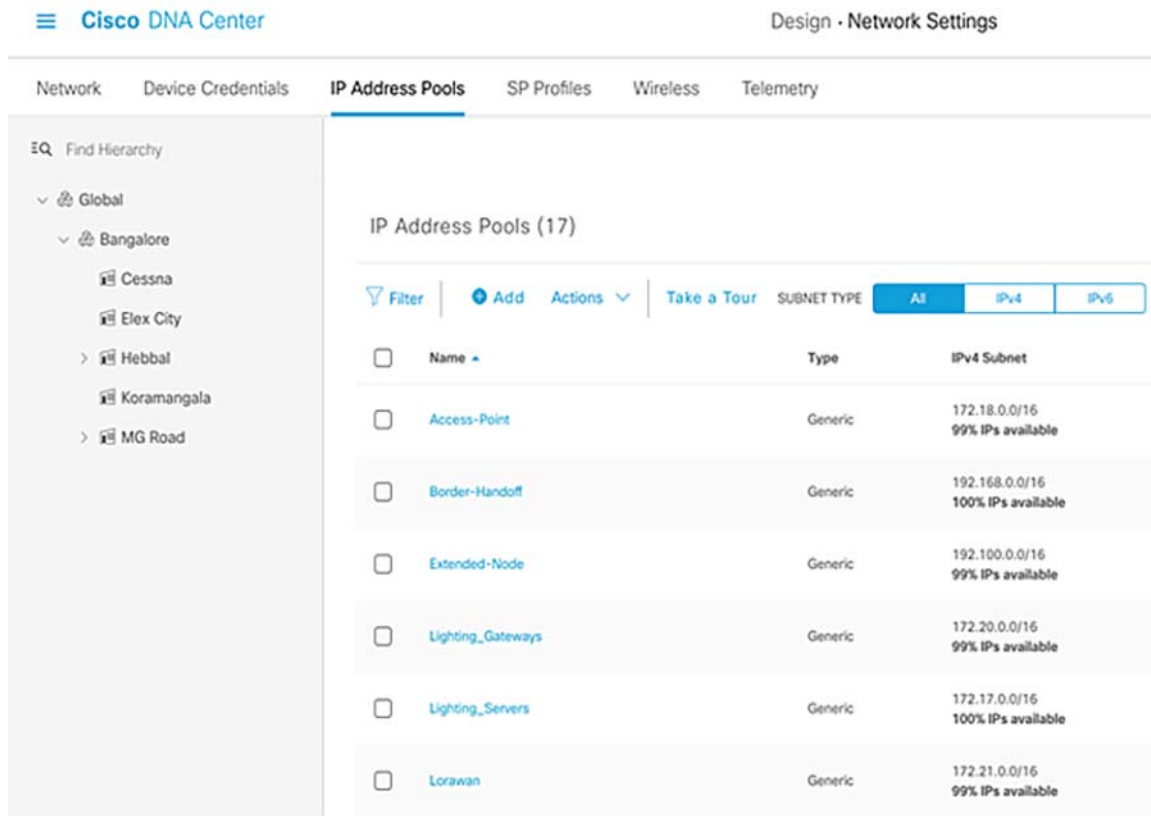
Cisco DNA Center

Design · Network Settings

Network Device Credentials IP Address Pools SP Profiles Wireless Telemetry

Find Hierarchy

Global
Bangalore
Cessna
Elex City
Hebbal
Koramangala
MG Road

IP Address Pools (17)

Filter Add Actions Take a Tour SUBNET TYPE All IPv4 IPv6

| | Name | Type | IPv4 Subnet |
|---|---|---|---|
| | Access-Point | Generic | 172.18.0.0/16 99% IPs available |
| | Border-Handoff | Generic | 192.168.0.0/16 100% IPs available |
| | Extended-Node | Generic | 192.100.0.0/16 99% IPs available |
| | Lighting_Gateways | Generic | 172.20.0.0/16 99% IPs available |
| | Lighting_Servers | Generic | 172.17.0.0/16 100% IPs available |
| | Lorawan | Generic | 172.21.0.0/16 99% IPs available |